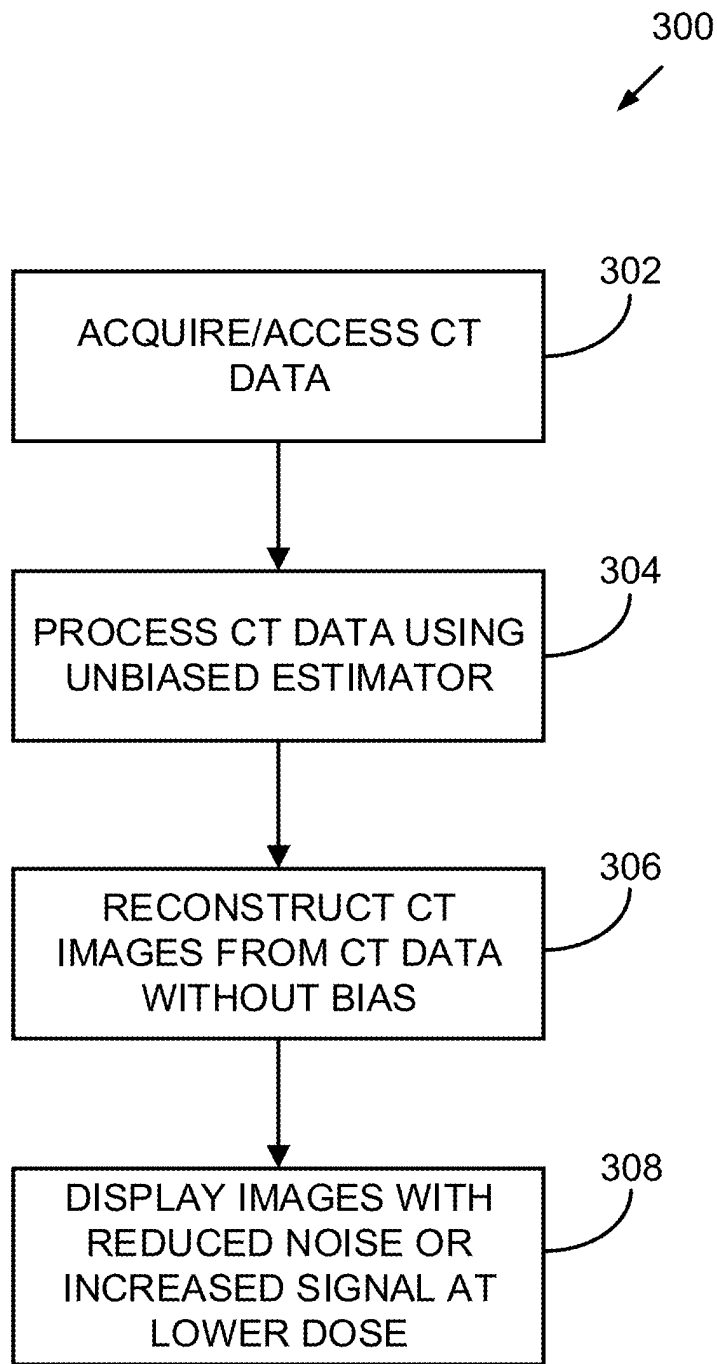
300

ACQUIRE/ACCESS CT DATA

302

PROCESS CT DATA USING UNBIASED ESTIMATOR

304

RECONSTRUCT CT IMAGES FROM CT DATA WITHOUT BIAS

306

DISPLAY IMAGES WITH REDUCED NOISE OR INCREASED SIGNAL AT LOWER DOSE

308